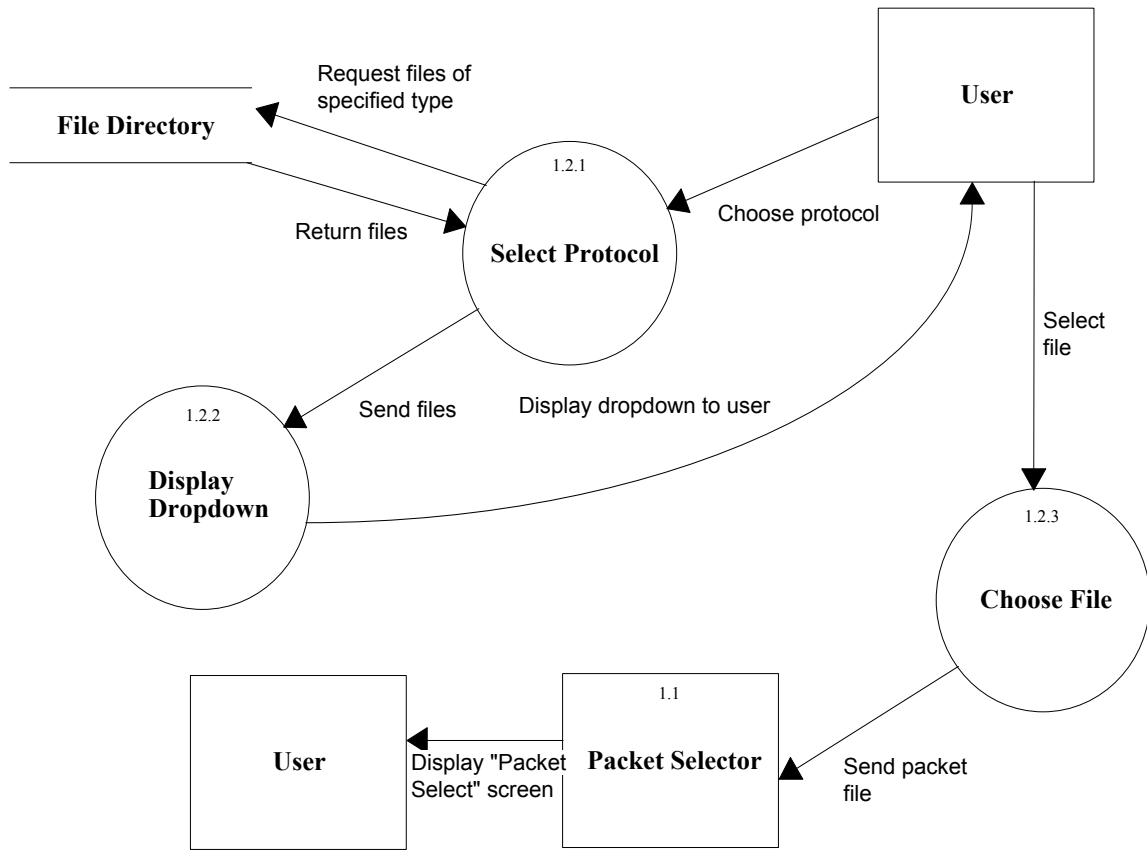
Request files of specified type

File Directory

User

1.2.1

Return files

Select Protocol

Choose protocol

Select file

1.2.2

Send files

Display dropdown to user

Display Dropdown

1.2.3

Choose File

1.1

User

Display "Packet Select" screen

Packet Selector

Send packet file